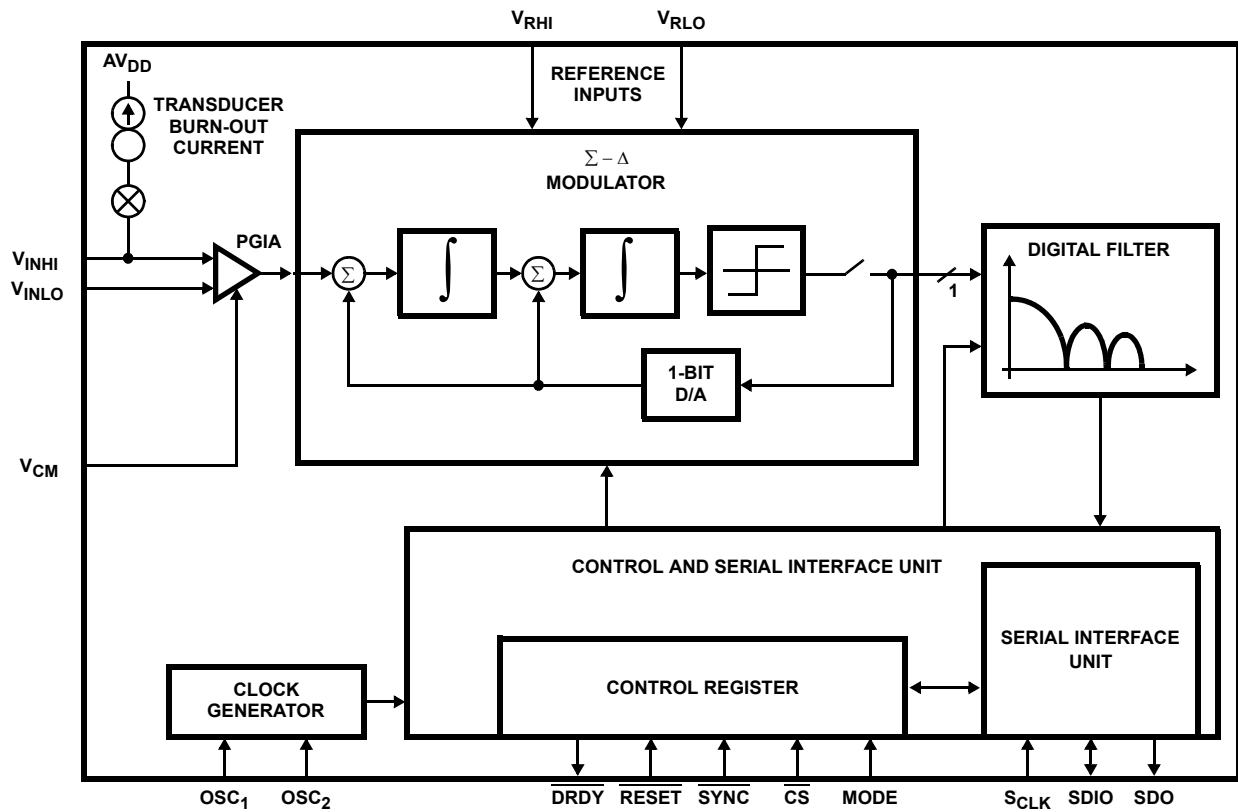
$V_{RHI}$ $V_{RLO}$

$AV_{DD}$

TRANSDUCER BURN-OUT CURRENT

REFERENCE INPUTS

$\Sigma - \Delta$ MODULATOR

$V_{INHI}$

$V_{INLO}$

PGIA

$\Sigma$

$\int$

$\Sigma$

$\int$

1

DIGITAL FILTER

1-BIT D/A

$V_{CM}$

CONTROL AND SERIAL INTERFACE UNIT

SERIAL INTERFACE UNIT

CLOCK GENERATOR

CONTROL REGISTER

$OSC_1$ $OSC_2$

$\overline{DRDY}$ $\overline{RESET}$ $\overline{SYNC}$ $\overline{CS}$ MODE

$S_{CLK}$ SDIO SDO